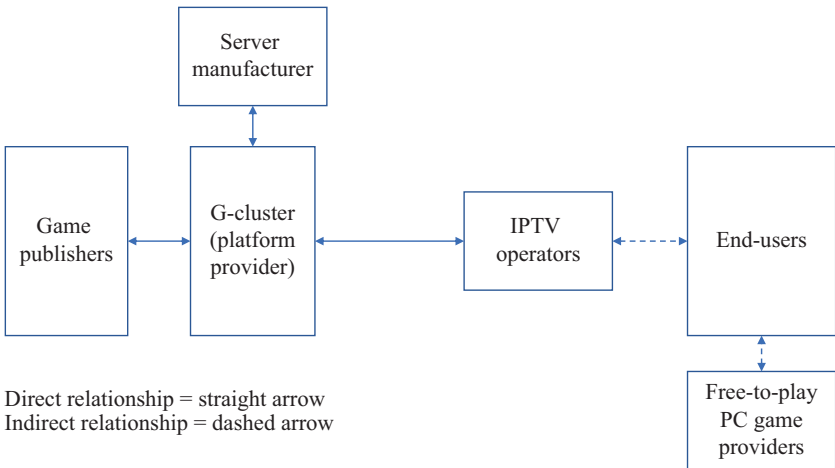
Server manufacturer

Game publishers

G-cluster (platform provider)

IPTV operators

End-users

Free-to-play PC game providers

Direct relationship = straight arrow
Indirect relationship = dashed arrow